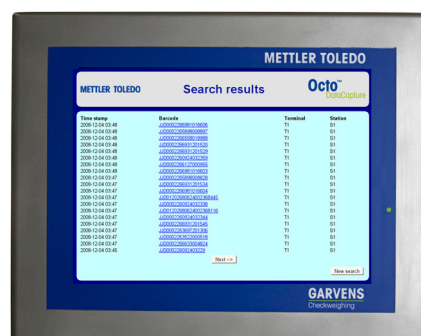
METTLER TOLEDO

METTLER TOLEDO

Search results

Octo™ DataCapture

| Time stamp | Barcode | Terminal | Station |
|---|---|---|---|
| 2008-12-04 03:48 | JJD0002256981016606 | T1 | S1 |
| 2008-12-04 03:48 | JJD0002256984008897 | T1 | S1 |
| 2008-12-04 03:48 | JJD0002256555516888 | T1 | S1 |
| 2008-12-04 03:48 | JJD0002256631201520 | T1 | S1 |
| 2008-12-04 03:48 | JJD0002256631201529 | T1 | S1 |
| 2008-12-04 03:48 | JJD0002256924032359 | T1 | S1 |
| 2008-12-04 03:48 | JJD0002256417000955 | T1 | S1 |
| 2008-12-04 03:48 | JJD0002256981016603 | T1 | S1 |
| 2008-12-04 03:47 | JJD0002256986008628 | T1 | S1 |
| 2008-12-04 03:47 | JJD0002256631201534 | T1 | S1 |
| 2008-12-04 03:47 | JJD0002256981016604 | T1 | S1 |
| 2008-12-04 03:47 | JJD01202606024002368445 | T1 | S1 |
| 2008-12-04 03:47 | JJD0002256924032336 | T1 | S1 |
| 2008-12-04 03:47 | JJD01202606024002368116 | T1 | S1 |
| 2008-12-04 03:47 | JJD0002256924032344 | T1 | S1 |
| 2008-12-04 03:47 | JJD0002256631201540 | T1 | S1 |
| 2008-12-04 03:47 | JJD0002253660720306 | T1 | S1 |
| 2008-12-04 03:47 | JJD0002263520000618 | T1 | S1 |
| 2008-12-04 03:47 | JJD0002266633004624 | T1 | S1 |
| 2008-12-04 03:45 | JJD0002256924032328 | T1 | S1 |

Next -->

New search

GARVENS
Checkweighing